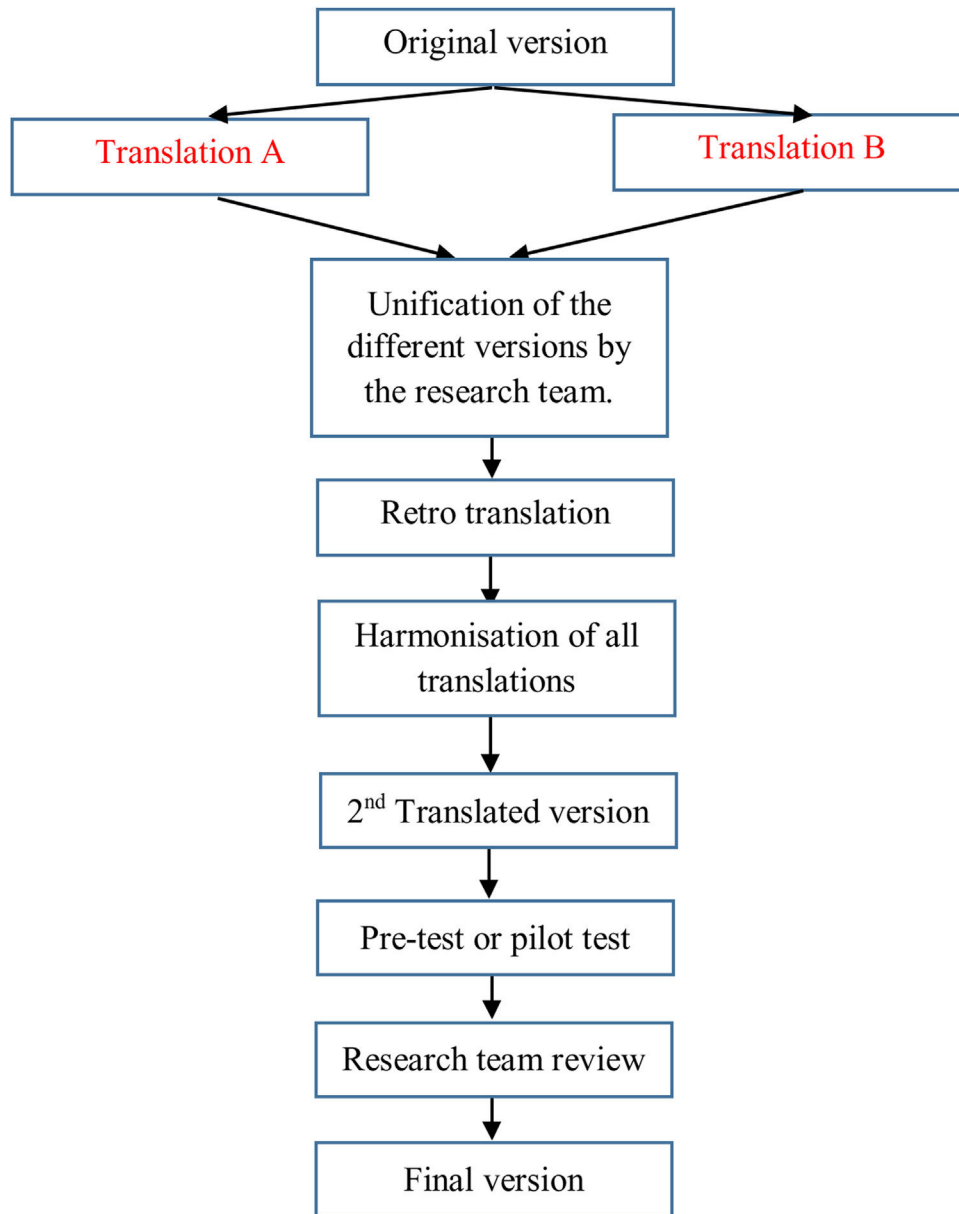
Original version

Translation A

Translation B

Unification of the different versions by the research team.

Retro translation

Harmonisation of all translations

2$^{nd}$ Translated version

Pre-test or pilot test

Research team review

Final version